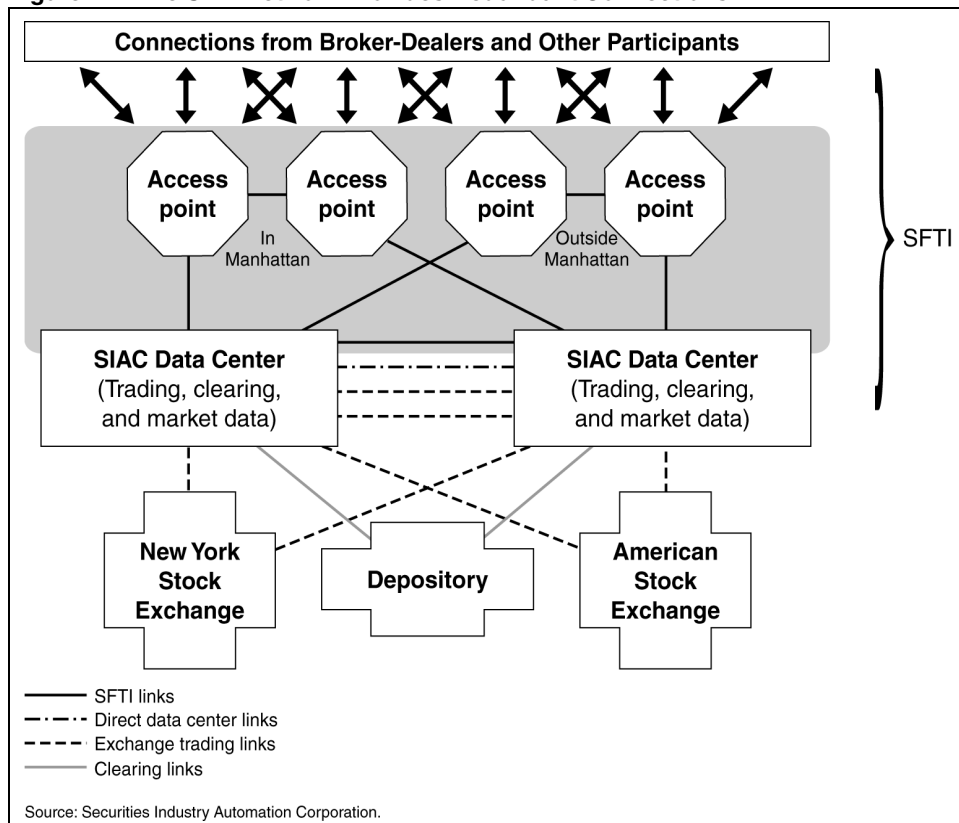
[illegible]

Connections from Broker-Dealers and Other Participants

Access point

Access point

Access point

Access point

In Manhattan

Outside Manhattan

SFTI

SIAC Data Center (Trading, clearing, and market data)

SIAC Data Center (Trading, clearing, and market data)

New York Stock Exchange

Depository

American Stock Exchange

SFTI links
Direct data center links
Exchange trading links
Clearing links

Source: Securities Industry Automation Corporation.